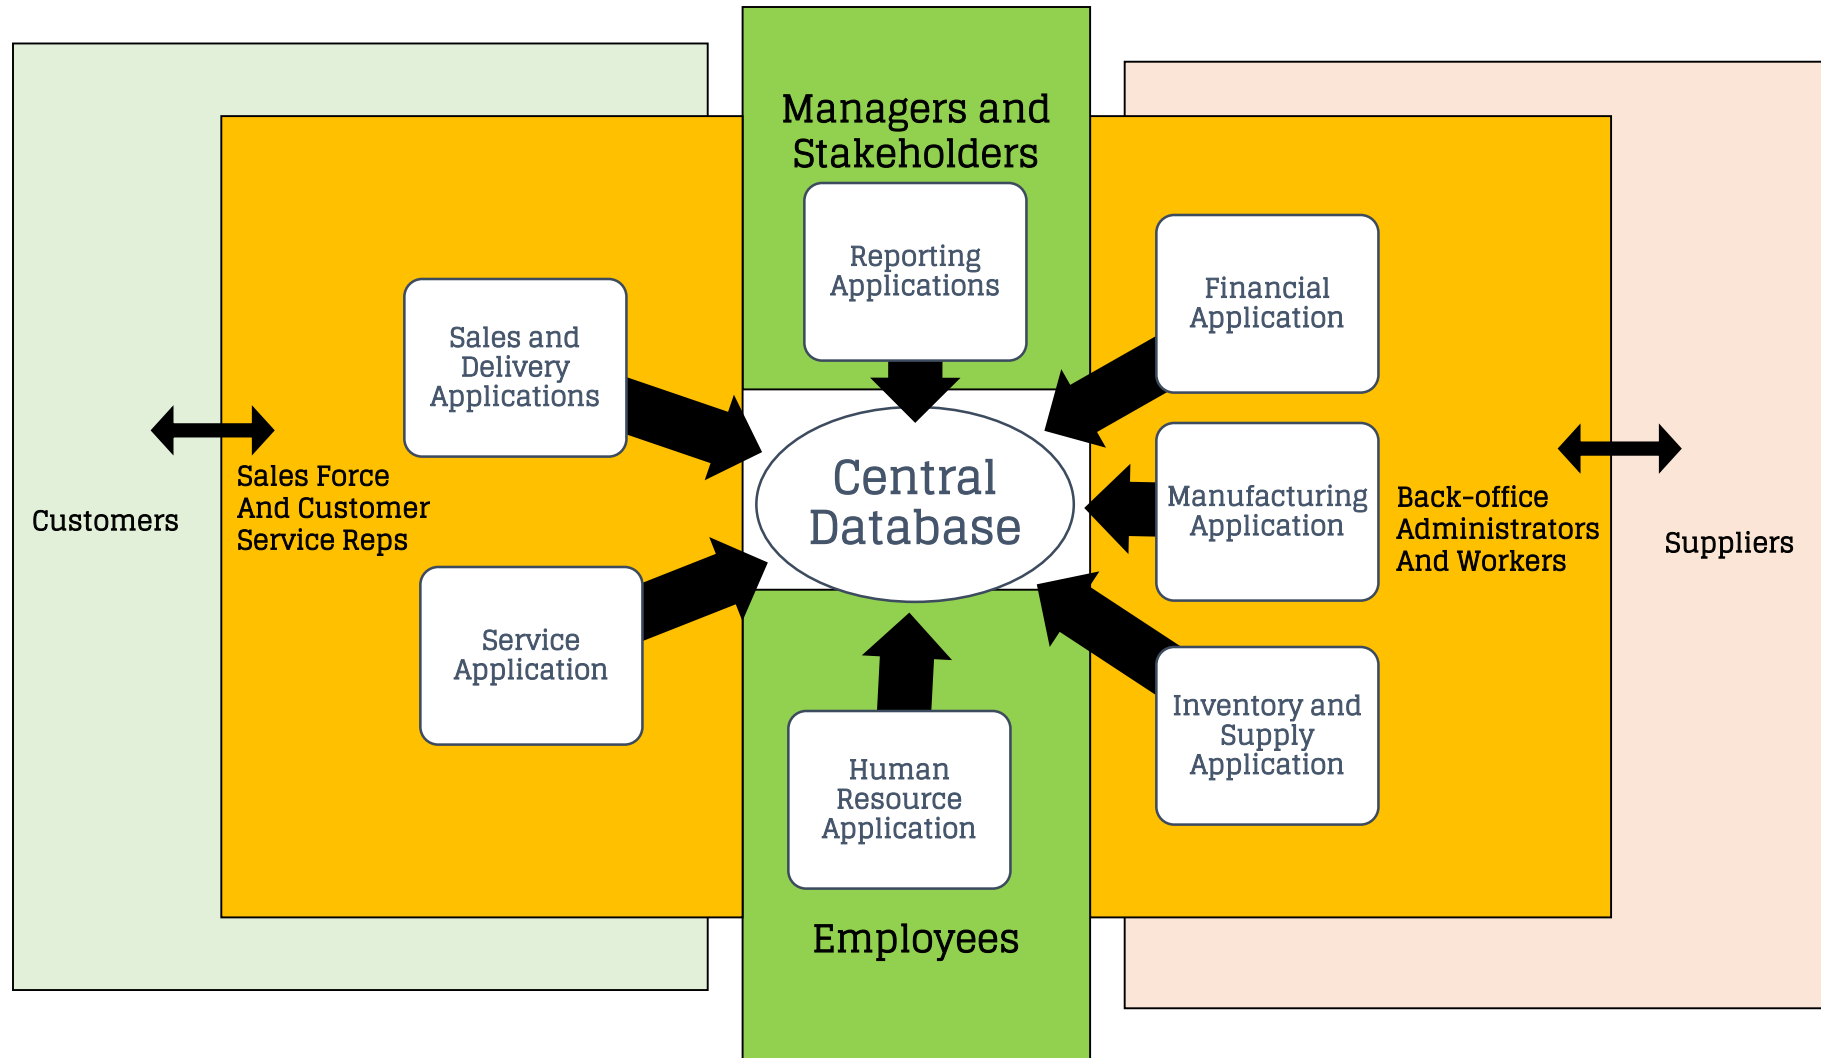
Managers and Stakeholders

Reporting Applications

Sales and Delivery Applications

Financial Application

Customers

Sales Force And Customer Service Reps

Central Database

Manufacturing Application

Back-office Administrators And Workers

Suppliers

Service Application

Inventory and Supply Application

Human Resource Application

Employees